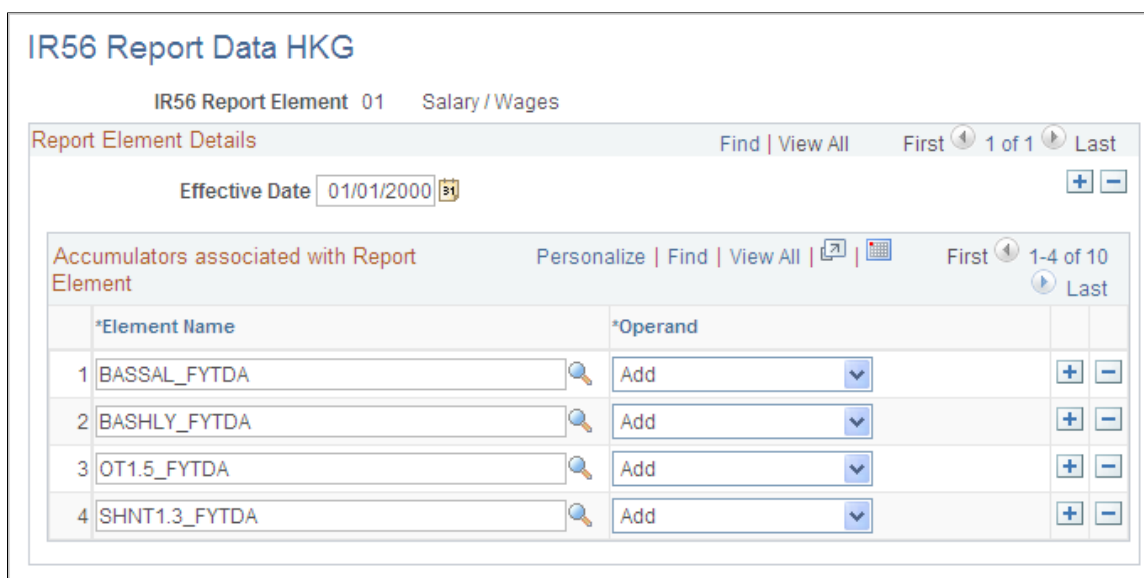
IR56 Report Data HKG

IR56 Report Element 01 Salary / Wages

Report Element Details

Find | View All First 1 of 1 Last

Effective Date 01/01/2000

Accumulators associated with Report Element

Personalize | Find | View All | | First 1-4 of 10 Last

|  | *Element Name | *Operand |
|---|---|---|
| 1 | BASSAL_FYTDA | Add |
| 2 | BASHLY_FYTDA | Add |
| 3 | OT1.5_FYTDA | Add |
| 4 | SHNT1.3_FYTDA | Add |